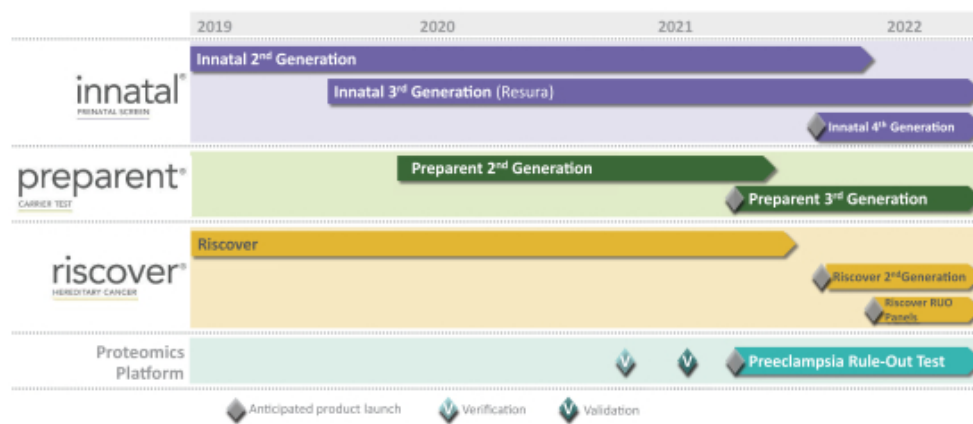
2019 2020 2021 2022

innatal®
PRENATAL SCREEN

Innatal 2nd Generation
Innatal 3rd Generation (Resura)
Innatal 4th Generation

preparent®
CARRIER TEST

Preparent 2nd Generation
Preparent 3rd Generation

riscover®
HEREDITARY CANCER

Riscover
Riscover 2nd Generation
Riscover RUO Panels

Proteomics Platform

V V
Preeclampsia Rule-Out Test

Anticipated product launch
V Verification
V Validation